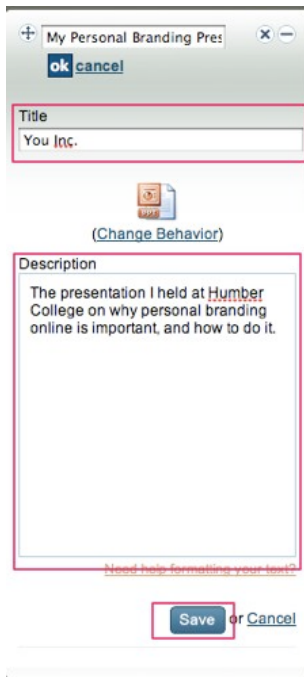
My Personal Branding Pres

ok cancel

Title

You Inc.

PPT

(Change Behavior)

Description

The presentation I held at Humber College on why personal branding online is important, and how to do it.

Need help formatting your text?

Save or Cancel